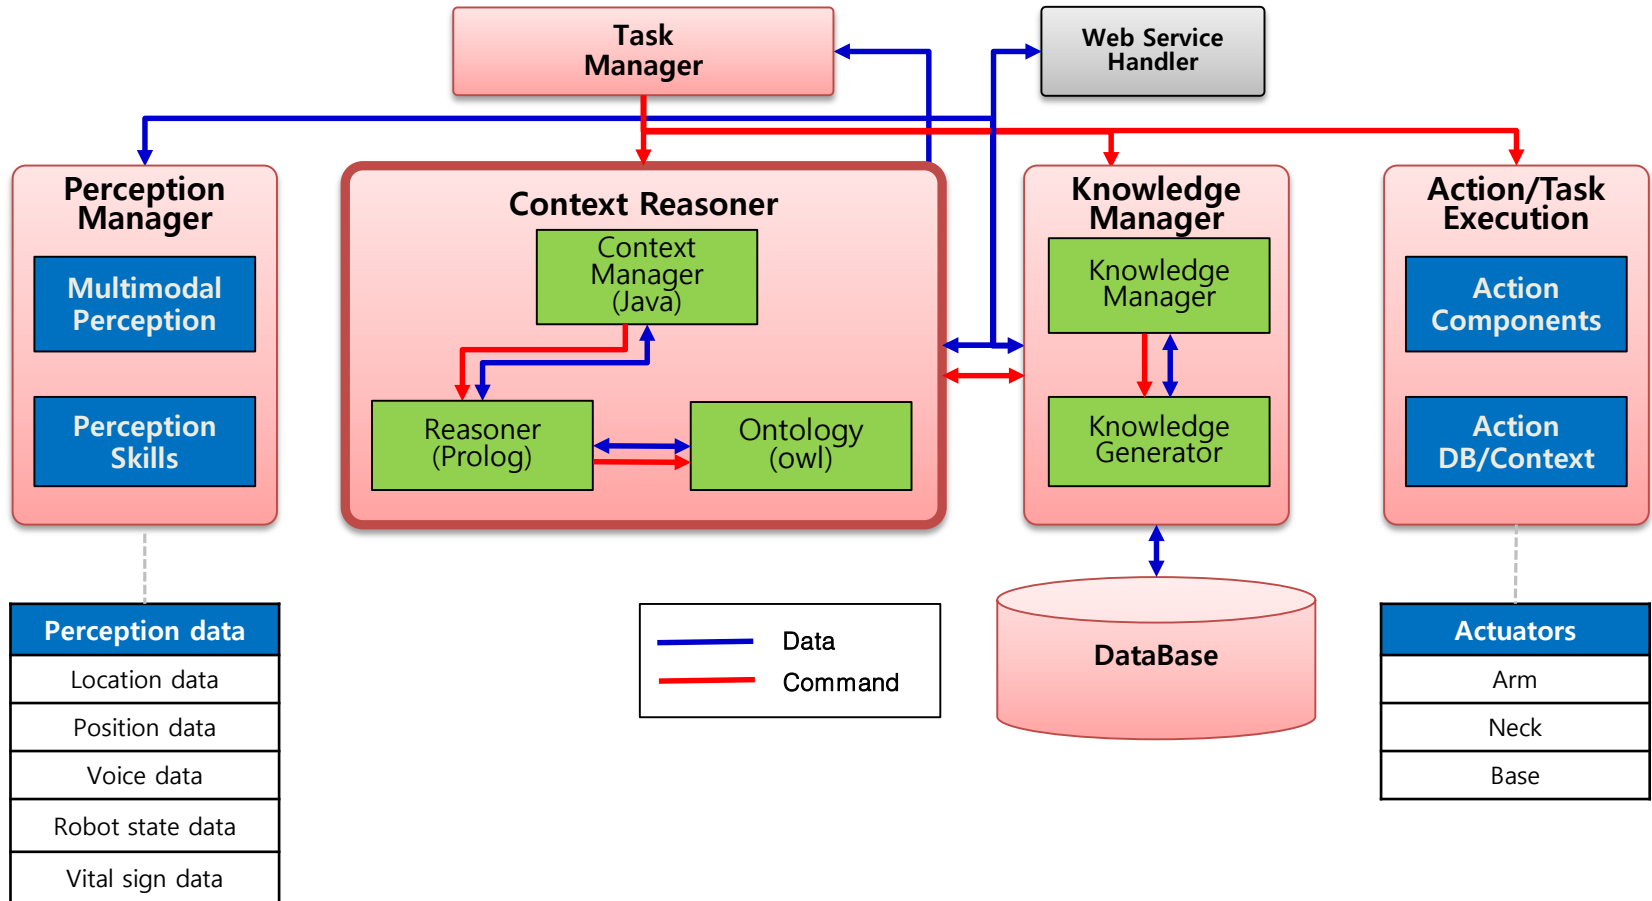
Task Manager

Web Service Handler

Perception Manager

Multimodal Perception

Perception Skills

Context Reasoner

Context Manager (Java)

Reasoner (Prolog)

Ontology (owl)

Knowledge Manager

Knowledge Manager

Knowledge Generator

Action/Task Execution

Action Components

Action DB/Context

| Perception data |
|---|
| Location data |
| Position data |
| Voice data |
| Robot state data |
| Vital sign data |

Data
Command

DataBase

| Actuators |
|---|
| Arm |
| Neck |
| Base |